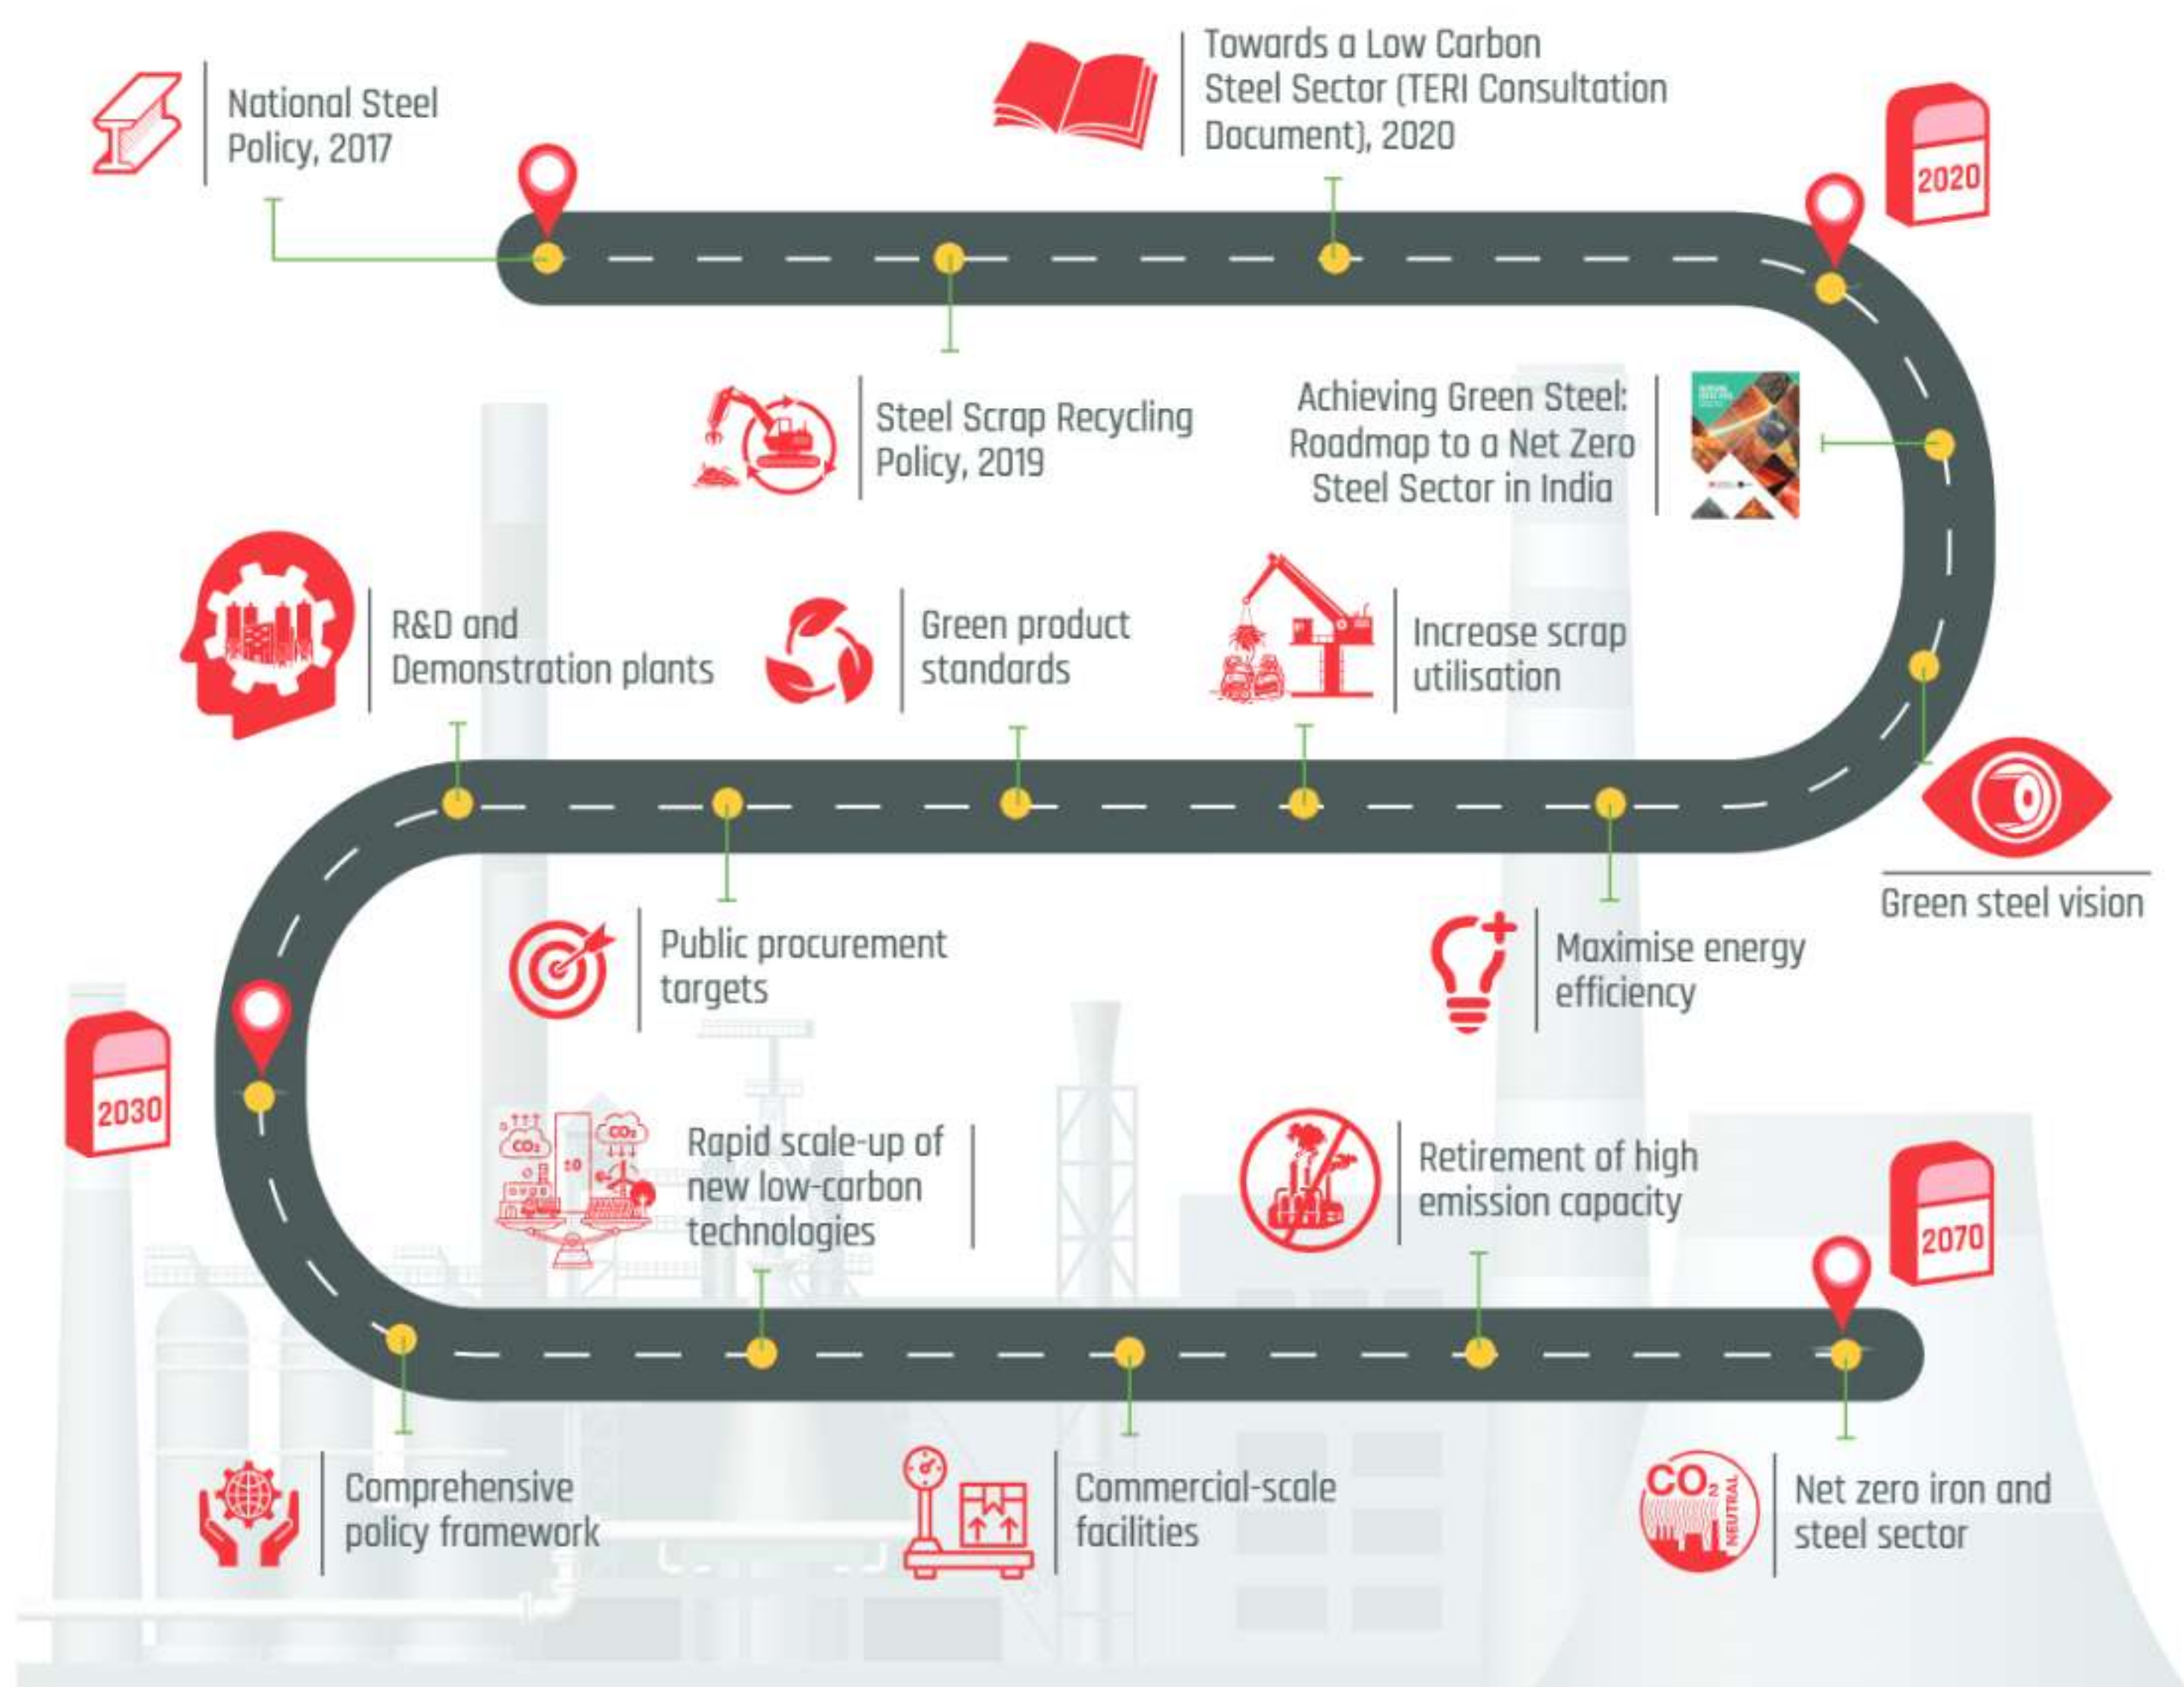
National Steel Policy, 2017

Towards a Low Carbon Steel Sector (TERI Consultation Document), 2020

2020

Steel Scrap Recycling Policy, 2019

Achieving Green Steel: Roadmap to a Net Zero Steel Sector in India

R&D and Demonstration plants

Green product standards

Increase scrap utilisation

Green steel vision

Public procurement targets

Maximise energy efficiency

2030

$CO_2$

$CO_2$

±0

Rapid scale-up of new low-carbon technologies

Retirement of high emission capacity

2070

Comprehensive policy framework

Commercial-scale facilities

$CO_2$ NEUTRAL

Net zero iron and steel sector